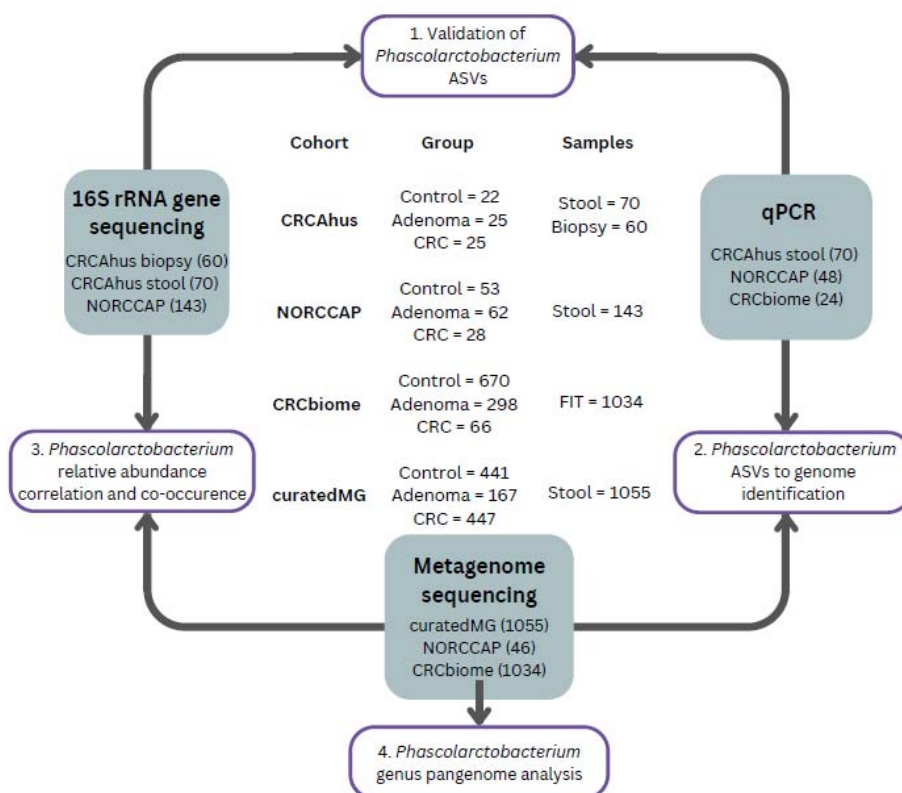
1. Validation of *Phascolarctobacterium* ASVs

16S rRNA gene sequencing
CRCAhus biopsy (60)
CRCAhus stool (70)
NORCCAP (143)

| Cohort | Group | Samples |
|---|---|---|
| CRCAhus | Control = 22<br>Adenoma = 25<br>CRC = 25 | Stool = 70<br>Biopsy = 60 |
| NORCCAP | Control = 53<br>Adenoma = 62<br>CRC = 28 | Stool = 143 |
| CRCbiome | Control = 670<br>Adenoma = 298<br>CRC = 66 | FIT = 1034 |
| curatedMG | Control = 441<br>Adenoma = 167<br>CRC = 447 | Stool = 1055 |

qPCR
CRCAhus stool (70)
NORCCAP (48)
CRCbiome (24)

3. *Phascolarctobacterium* relative abundance correlation and co-occurence

2. *Phascolarctobacterium* ASVs to genome identification

Metagenome sequencing
curatedMG (1055)
NORCCAP (46)
CRCbiome (1034)

4. *Phascolarctobacterium* genus pangenome analysis